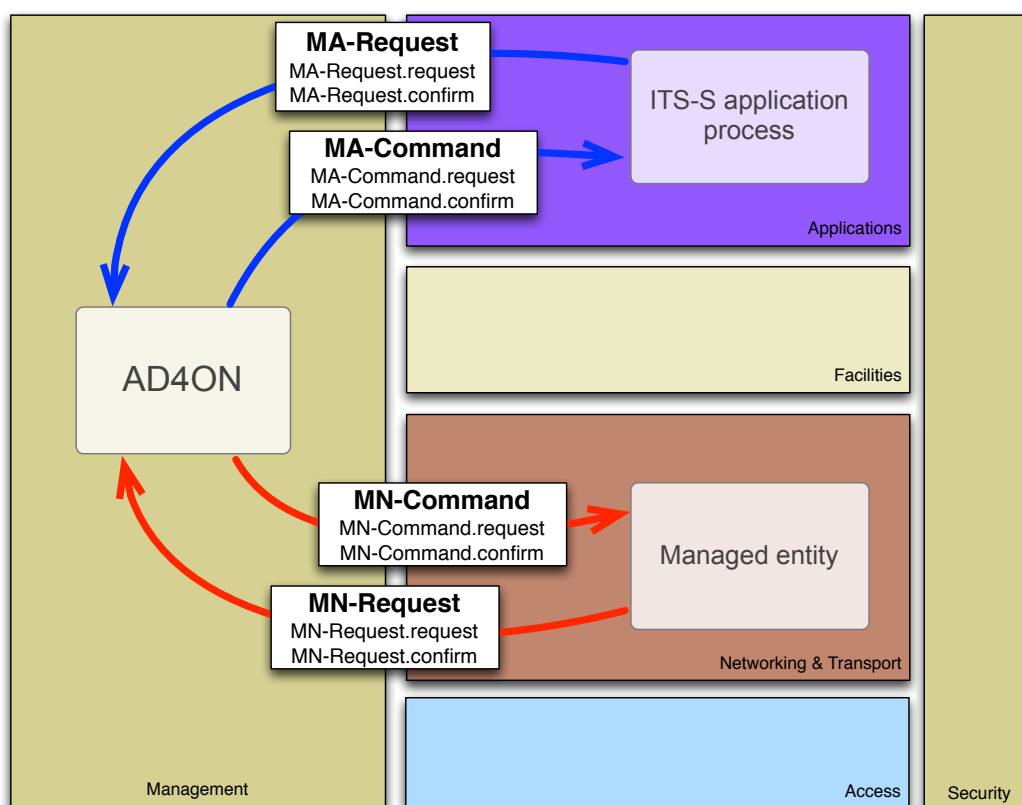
MA-Request
MA-Request.request
MA-Request.confirm

ITS-S application process

MA-Command
MA-Command.request
MA-Command.confirm

Applications

AD4ON

Facilities

MN-Command
MN-Command.request
MN-Command.confirm

Managed entity

MN-Request
MN-Request.request
MN-Request.confirm

Networking & Transport

Management

Access

Security